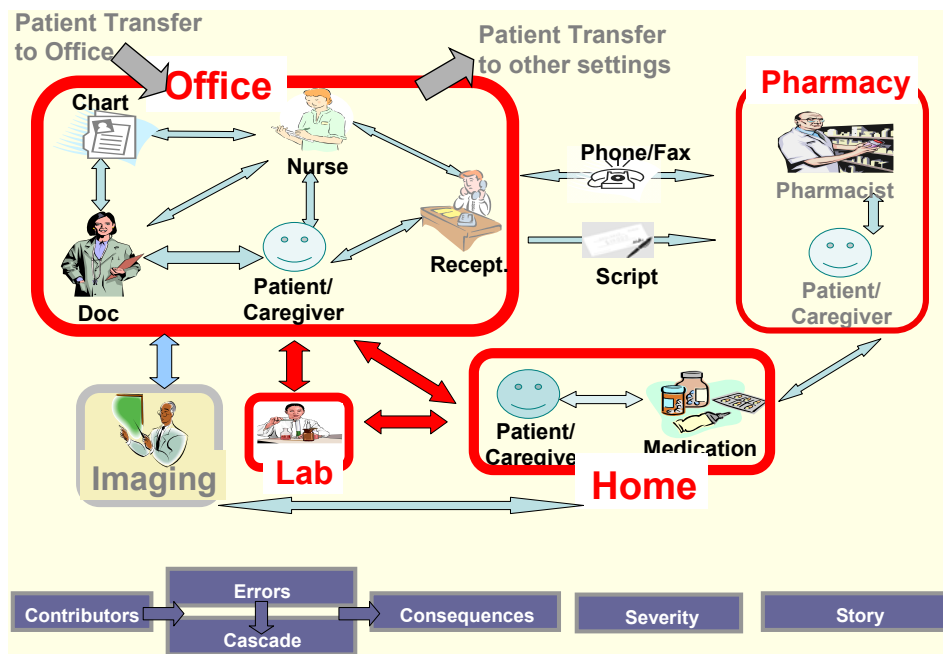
Patient Transfer to Office

Patient Transfer to other settings

Office

Chart

Nurse

Doc

Patient/ Caregiver

Recept.

Phone/Fax

Script

Pharmacy

Pharmacist

Patient/ Caregiver

Imaging

Lab

Patient/ Caregive

Medication

Home

Contributors

Errors

Cascade

Consequences

Severity

Story